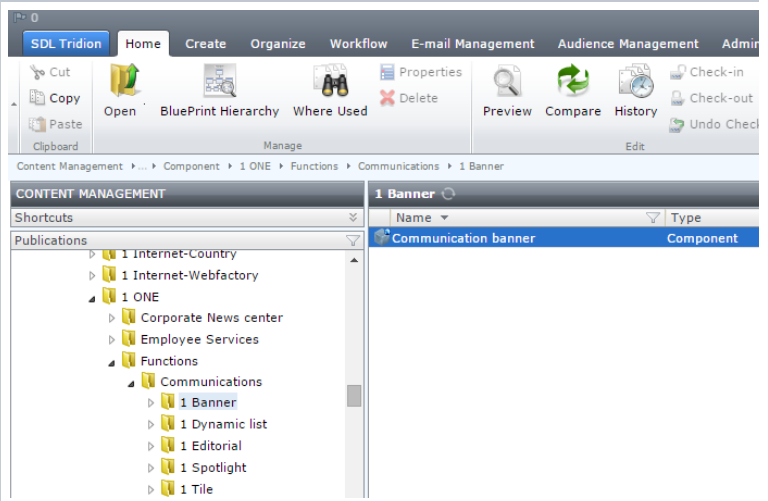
0

SDL Tridion Home Create Organize Workflow E-mail Management Audience Management Admin

Cut
Copy
Paste
Clipboard

Open BluePrint Hierarchy Where Used
Properties
Delete
Manage

Preview Compare History
Check-in
Check-out
Undo Check
Edit

Content Management ▸ ... ▸ Component ▸ 1 ONE ▸ Functions ▸ Communications ▸ 1 Banner

CONTENT MANAGEMENT
Shortcuts
Publications
1 Internet-Country
1 Internet-Webfactory
1 ONE
Corporate News center
Employee Services
Functions
Communications
1 Banner
1 Dynamic list
1 Editorial
1 Spotlight
1 Tile

1 Banner

| Name | Type |
|---|---|
| Communication banner | Component |